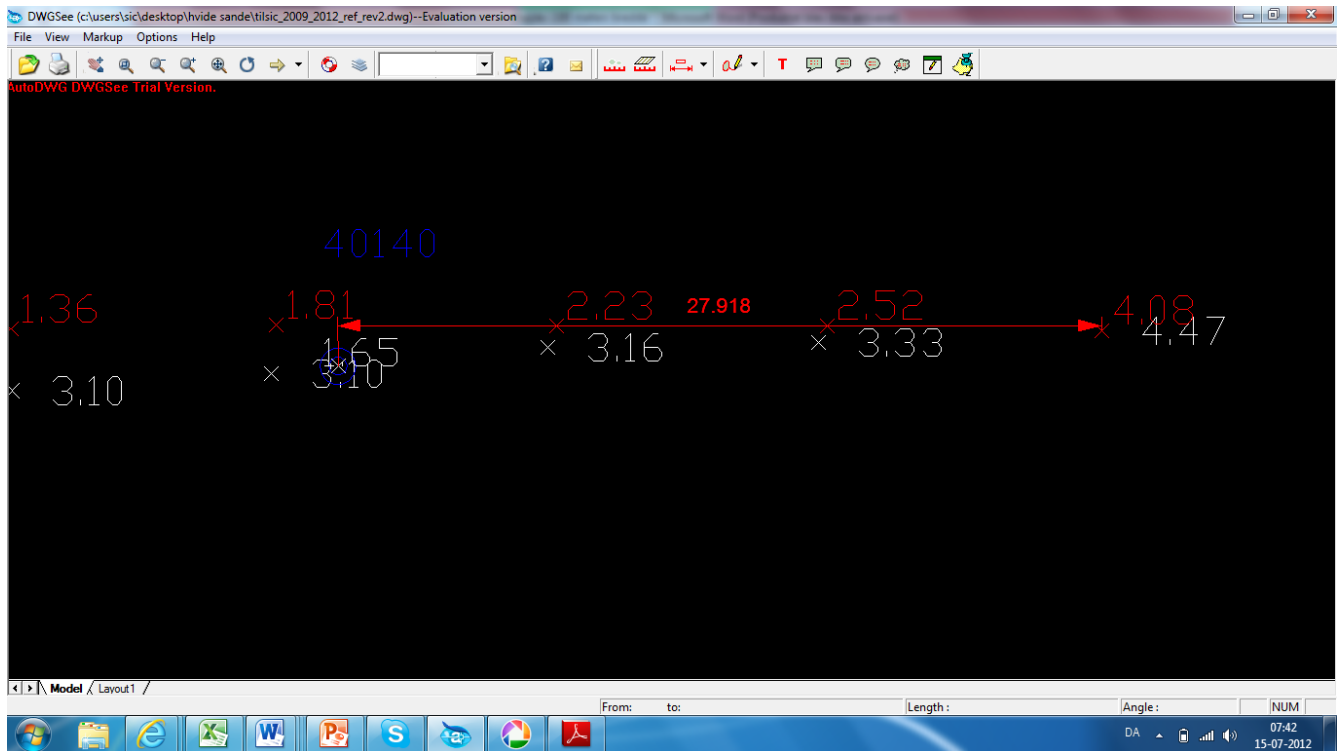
DWGSee (c:\users\sic\desktop\hvide sande\tilsic_2009_2012_ref_rev2.dwg)--Evaluation version

File View Markup Options Help

AutoDWG DWGSee Trial Version.

40140

1.36
1.81
2.23
27.918
2.52
4.08
1.65
3.16
3.33
4.47
3.10
3.10

Model Layout1

From: to: Length : Angle : NUM

DA 07:42 15-07-2012